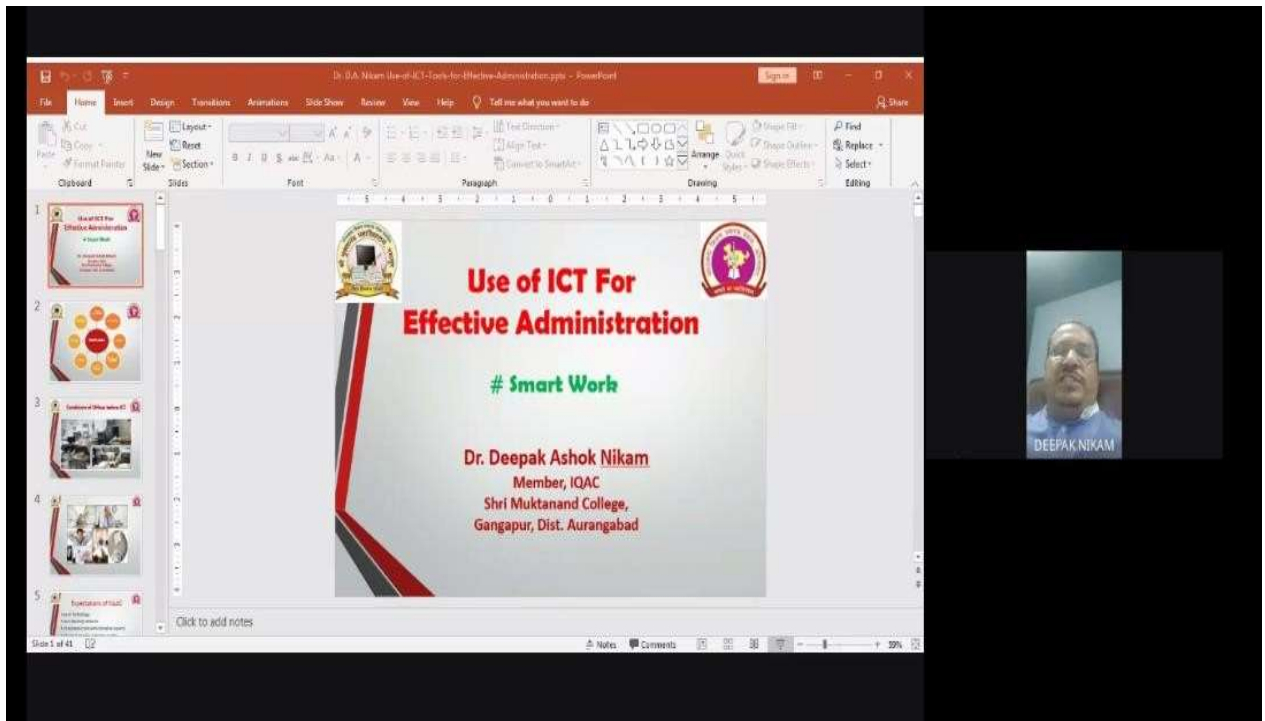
Dr. D.A. Nikam Use-of-ICT-Tools-for-Effective-Administration.pptx - PowerPoint

Sign in

File Home Insert Design Transitions Animations Slide Show Review View Help Tell me what you want to do

Share

Cut
Copy
Paste
Format Painter
Clipboard

New Slide
Layout
Reset
Section
Slides

Font

Text Direction
Align Text
Convert to SmartArt
Paragraph

Arrange
Quick Styles
Shape Fill
Shape Outline
Shape Effects
Drawing

Find
Replace
Select
Editing

1
2
3
4
5

Use of ICT For Effective Administration

# Smart Work

Dr. Deepak Ashok Nikam
Member, IQAC
Shri Muktanand College,
Gangapur, Dist. Aurangabad

Click to add notes

Slide 1 of 41

Notes Comments

39%

DEEPAK NIKAM